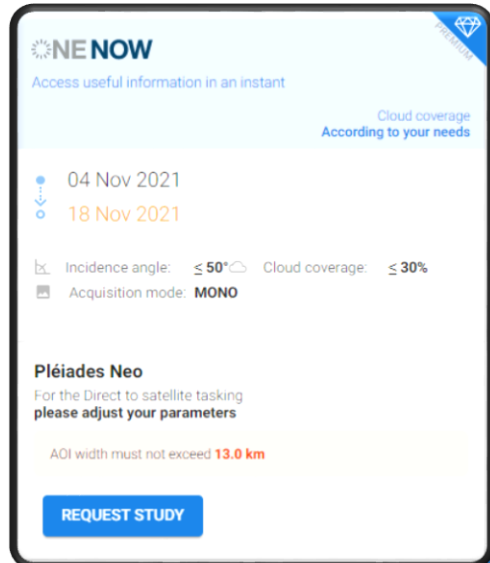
PREMIUM

ONENOW
Access useful information in an instant

Cloud coverage
According to your needs

04 Nov 2021
18 Nov 2021

Incidence angle: ≤ 50° Cloud coverage: ≤ 30%
Acquisition mode: MONO

Pléiades Neo
For the Direct to satellite tasking
please adjust your parameters

AOI width must not exceed 13.0 km

REQUEST STUDY